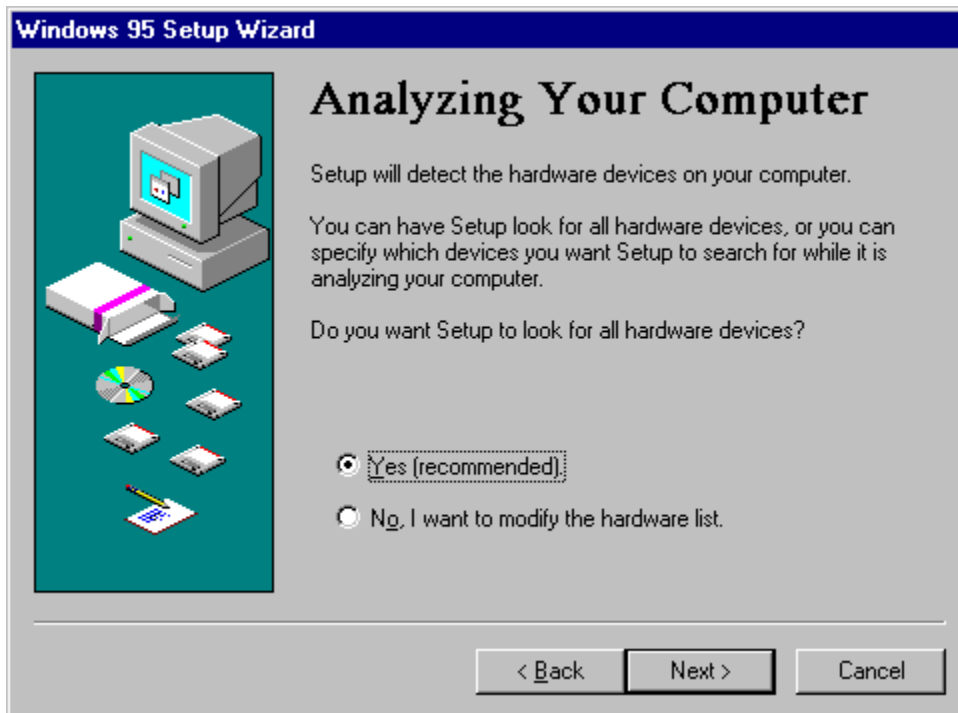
Windows 95 Setup Wizard

Analyzing Your Computer

Setup will detect the hardware devices on your computer.

You can have Setup look for all hardware devices, or you can specify which devices you want Setup to search for while it is analyzing your computer.

Do you want Setup to look for all hardware devices?

Yes (recommended).

No, I want to modify the hardware list.

< Back

Next >

Cancel